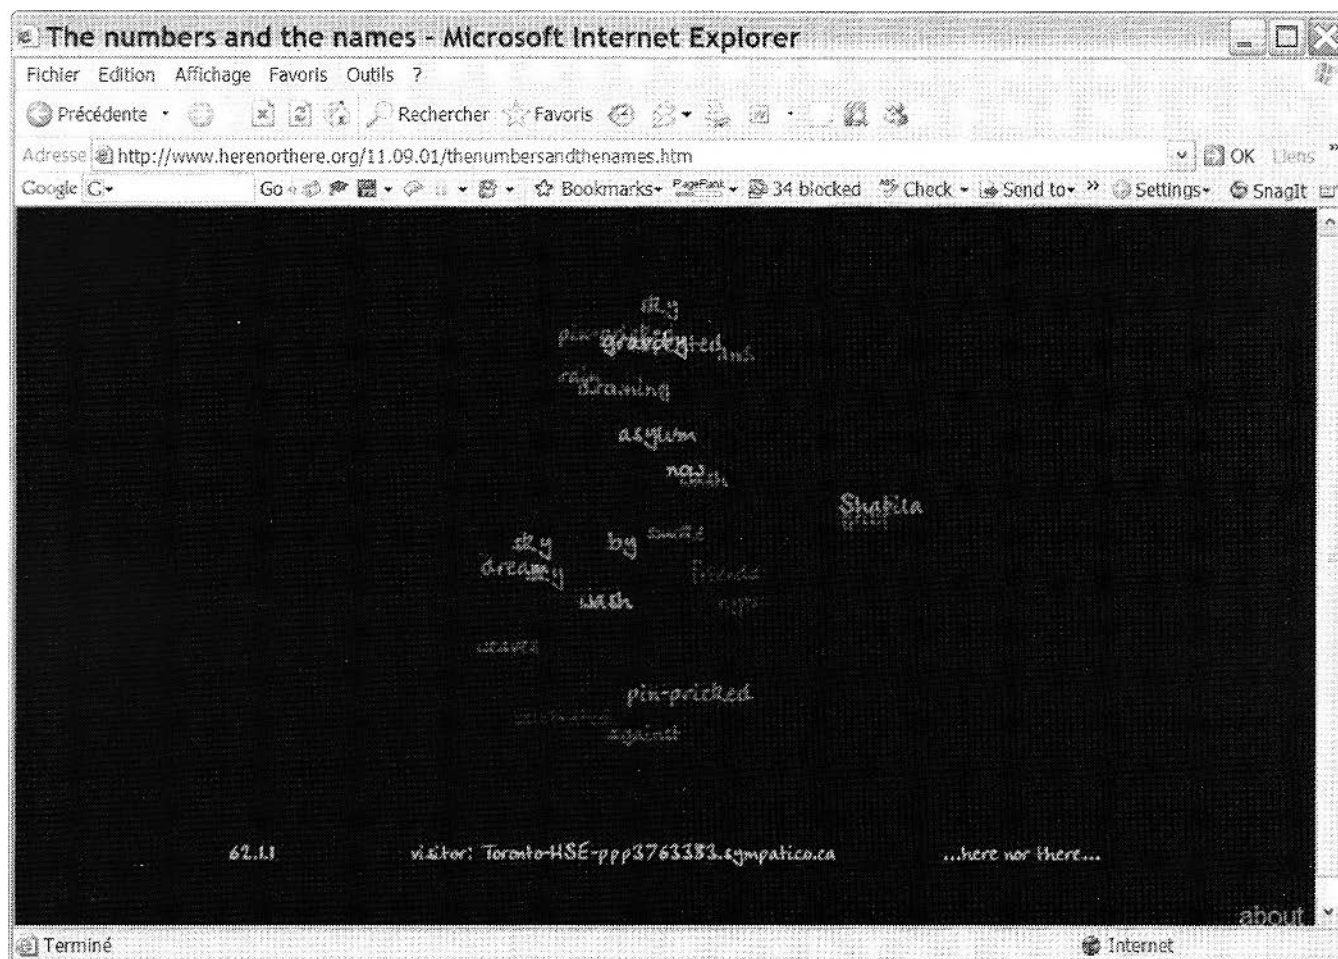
The numbers and the names - Microsoft Internet Explorer

Fichier Edition Affichage Favoris Outils ?

Précédente Rechercher Favoris

Adresse http://www.herenorthere.org/11.09.01/thenumbersandthenames.htm OK Liens

Google G- Go Bookmarks PageRank 34 blocked Check Send to Settings SnagIt

sky
pin-pricked gravity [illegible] and
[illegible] drawing
asylum
now wash
Shatila
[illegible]
sky by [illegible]
dreamy friends
wash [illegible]
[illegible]
pin-pricked
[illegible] against

62.1.1 visitor: Toronto-HSE-ppp3763383.sympatico.ca ...here nor there...

about

Terminé Internet